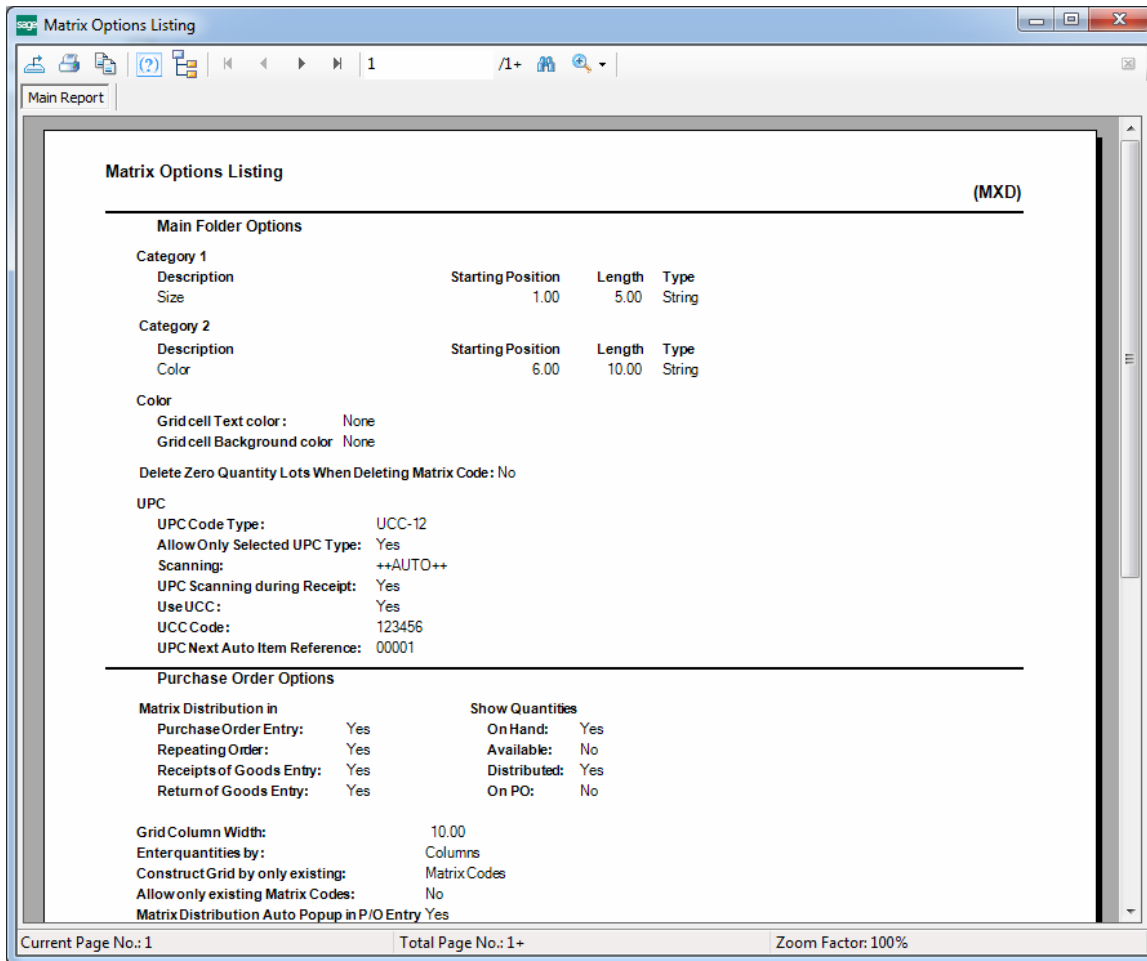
sage Matrix Options Listing

1 /1+

Main Report

Matrix Options Listing

(MXD)

Main Folder Options

Category 1

| Description | Starting Position | Length | Type |
|---|---|---|---|
| Size | 1.00 | 5.00 | String |

Category 2

| Description | Starting Position | Length | Type |
|---|---|---|---|
| Color | 6.00 | 10.00 | String |

Color
Grid cell Text color : None
Grid cell Background color None

Delete Zero Quantity Lots When Deleting Matrix Code : No

UPC
UPC Code Type: UCC-12
Allow Only Selected UPC Type: Yes
Scanning: ++AUTO++
UPC Scanning during Receipt: Yes
Use UCC : Yes
UCC Code: 123456
UPC Next Auto Item Reference: 00001

Purchase Order Options

Matrix Distribution in
Purchase Order Entry: Yes
Repeating Order: Yes
Receipts of Goods Entry: Yes
Return of Goods Entry: Yes

Show Quantities
On Hand: Yes
Available: No
Distributed: Yes
On PO: No

Grid Column Width: 10.00
Enter quantities by: Columns
Construct Grid by only existing: Matrix Codes
Allow only existing Matrix Codes: No
Matrix Distribution Auto Popup in P/O Entry Yes

Current Page No.: 1
Total Page No.: 1+
Zoom Factor: 100%